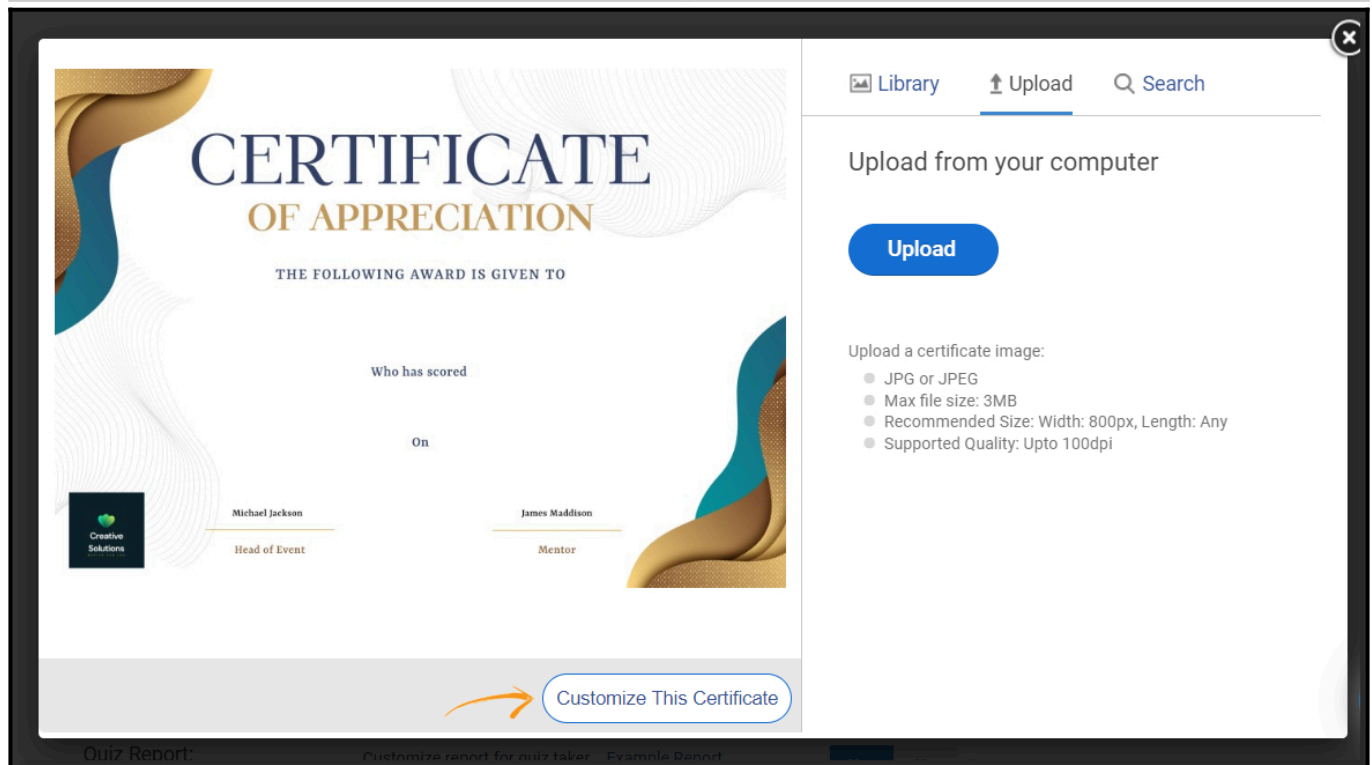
CERTIFICATE
OF APPRECIATION

THE FOLLOWING AWARD IS GIVEN TO

Who has scored

On

Creative Solutions

Michael Jackson
Head of Event

James Maddison
Mentor

Customize This Certificate

Library Upload Search

Upload from your computer

Upload

Upload a certificate image:
JPG or JPEG
Max file size: 3MB
Recommended Size: Width: 800px, Length: Any
Supported Quality: Upto 100dpi

Quiz Report:
Customize report for quiz taker Example Report